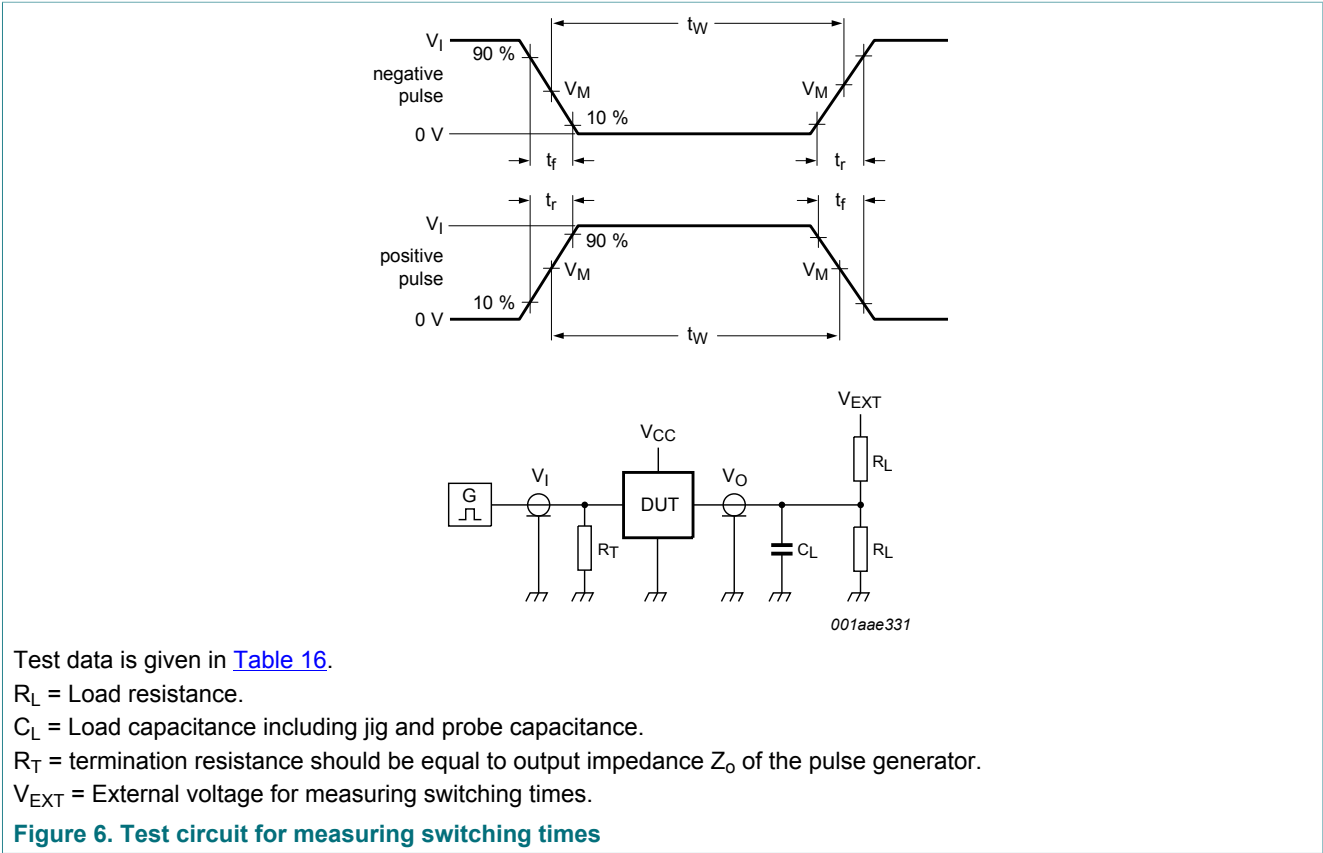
$t_W$

$V_I$

90 %

negative pulse

$V_M$

$V_M$

10 %

0 V

$t_f$

$t_r$

$t_r$

$t_f$

$V_I$

90 %

positive pulse

$V_M$

$V_M$

10 %

0 V

$t_W$

$V_{EXT}$

$V_{CC}$

$R_L$

$V_I$

$V_O$

G

DUT

$R_T$

$C_L$

$R_L$

001aae331

Test data is given in Table 16.

$R_L$ = Load resistance.

$C_L$ = Load capacitance including jig and probe capacitance.

$R_T$ = termination resistance should be equal to output impedance $Z_o$ of the pulse generator.

$V_{EXT}$ = External voltage for measuring switching times.

Figure 6. Test circuit for measuring switching times